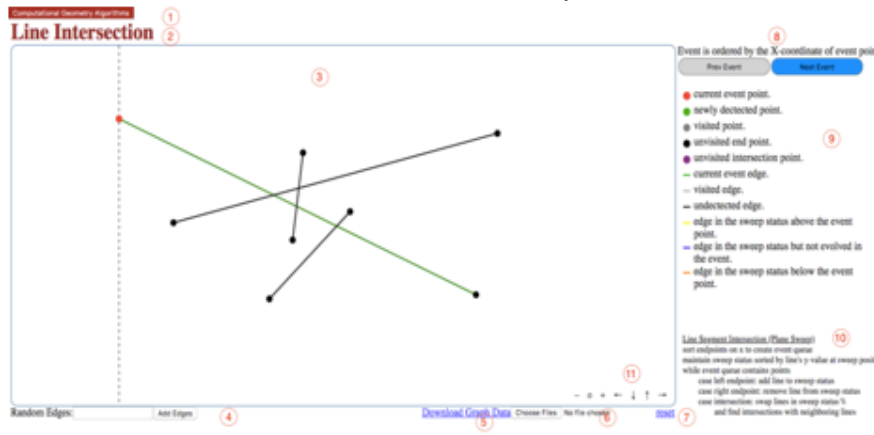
Computational Geometry Algorithms ①

Line Intersection ②

③

Event is ordered by the X-coordinate of event poi ⑧

Prev Event

Next Event

current event point.

newly dectected point.

visited point.

unvisited end point.

unvisited intersection point.

current event edge.

visited edge.

undetected edge.

edge in the sweep status above the event point.

edge in the sweep status but not evolved in the event.

edge in the sweep status below the event point.

⑨

Line Segment Intersection (Plane Sweep) ⑩

sort endpoints on x to create event queue
maintain sweep status sorted by line's y-value at sweep poi
while event queue contains points
case left endpoint: add line to sweep status
case right endpoint: remove line from sweep status
case intersection: swap lines in sweep status %
and find intersections with neighboring lines

⑪

− o + ← ↓ ↑ →

Random Edges: Add Edges ④

Download Graph Data ⑤ Choose Files No file chosen ⑥ reset ⑦